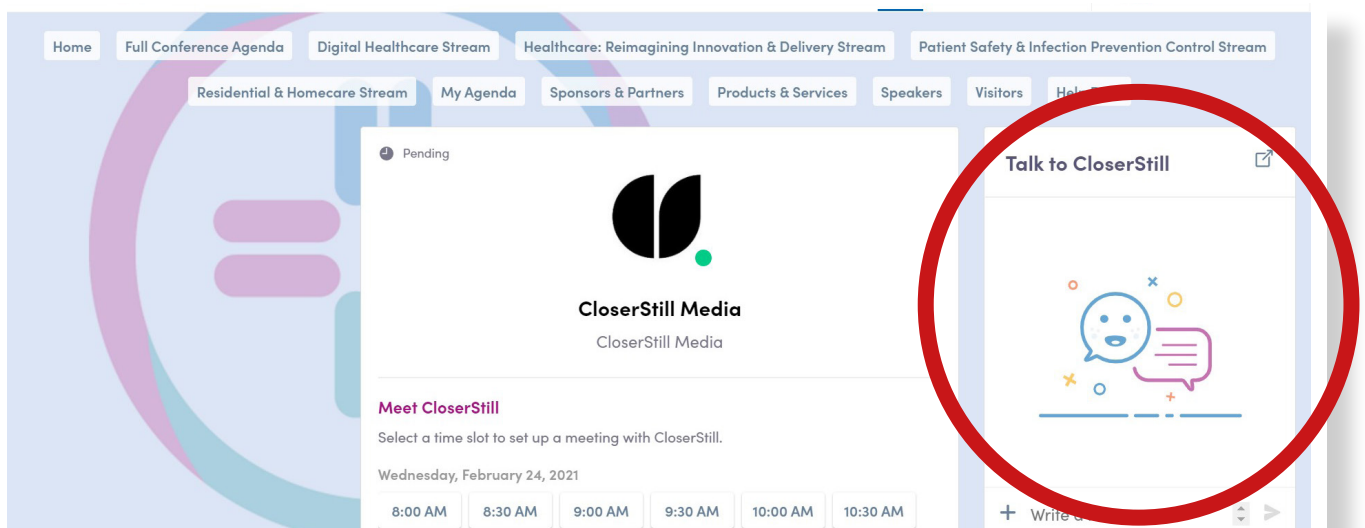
Home Full Conference Agenda Digital Healthcare Stream Healthcare: Reimagining Innovation & Delivery Stream Patient Safety & Infection Prevention Control Stream Residential & Homecare Stream My Agenda Sponsors & Partners Products & Services Speakers Visitors Hel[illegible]

Pending

CloserStill Media

CloserStill Media

Meet CloserStill

Select a time slot to set up a meeting with CloserStill.

Wednesday, February 24, 2021

8:00 AM 8:30 AM 9:00 AM 9:30 AM 10:00 AM 10:30 AM

Talk to CloserStill

+ Write a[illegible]